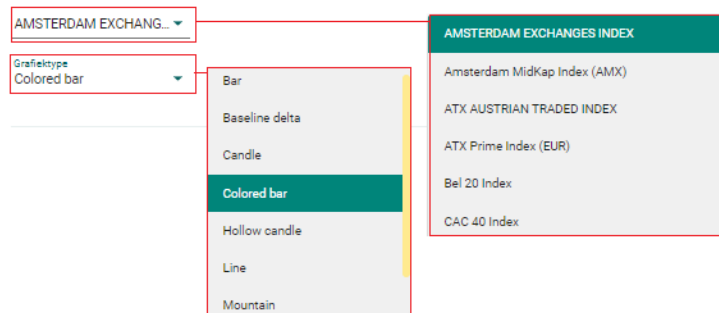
AMSTERDAM EXCHANG...

Grafiektype
Colored bar

Bar
Baseline delta
Candle
Colored bar
Hollow candle
Line
Mountain

AMSTERDAM EXCHANGES INDEX
Amsterdam MidKap Index (AMX)
ATX AUSTRIAN TRADED INDEX
ATX Prime Index (EUR)
Bel 20 Index
CAC 40 Index